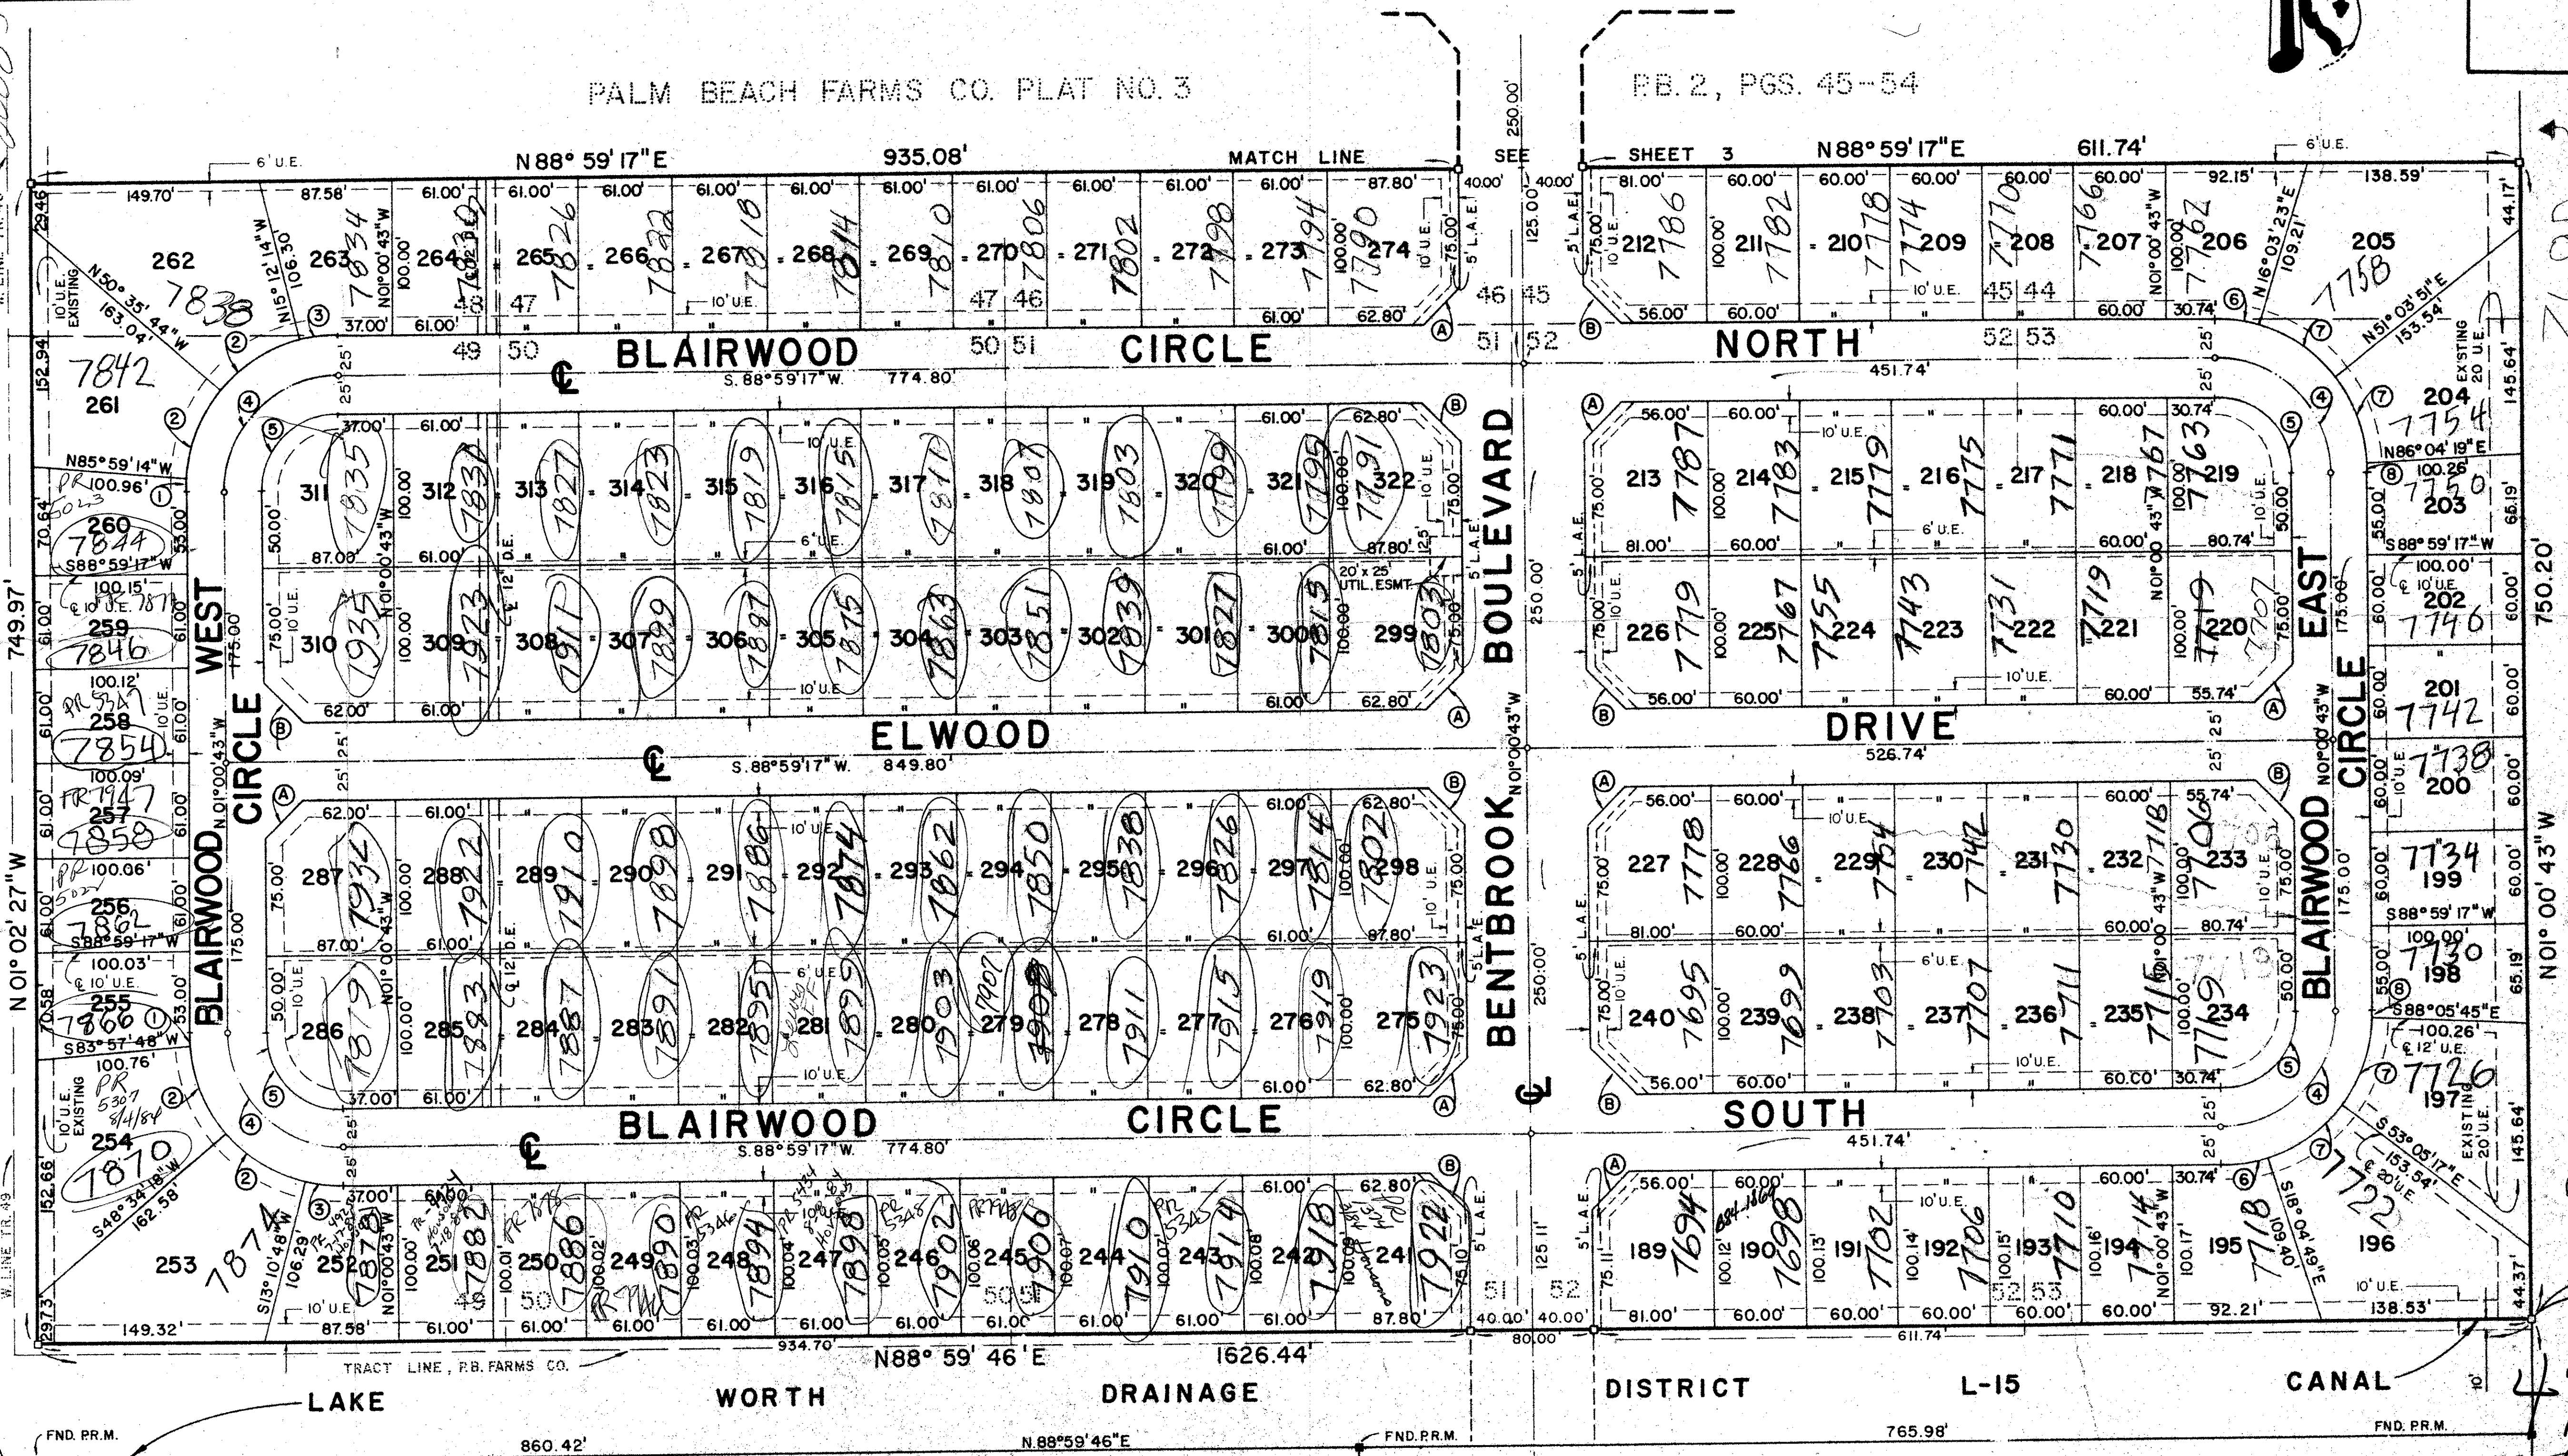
PALM BEACH FARMS CO. PLAT NO. 3

P.B. 2, PGS. 45-54

N88° 59' 17" E 935.08' MATCH LINE SEE SHEET 3 N88° 59' 17" E 611.74'

6' U.E.

262 7838

263 7834

264 7830

265 7826

266 7822

267 7818

268 7814

269 7810

270 7806

271 7802

272 7798

273 7794

274 7790

212 7786

211 7782

210 7778

209 7774

208 7770

207 7766

206 7762

205 7758

BLAIRWOOD CIRCLE NORTH

S. 88° 59' 17" W. 774.80'

451.74'

261 7842

260 7844

259 7846

258 7854

257 7858

256 7862

255 7866

254 7870

253 7874

311 7835

312 7831

313 7827

314 7823

315 7819

316 7815

317 7811

318 7807

319 7803

320 7799

321 7795

322 7791

310 7935

309 7923

308 7911

307 7899

306 7887

305 7875

304 7863

303 7851

302 7839

301 7827

300 7815

299 7803

213 7787

214 7783

215 7779

216 7775

217 7771

218 7767

219 7763

226 7779

225 7767

224 7755

223 7743

222 7731

221 7719

220 7707

204 7754

203 7750

202 7746

201 7742

200 7738

199 7734

198 7730

197 7726

196 7722

WEST BLAIRWOOD CIRCLE

ELWOOD DRIVE

S. 88° 59' 17" W. 849.80'

526.74'

BENTBROOK BOULEVARD

EAST BLAIRWOOD CIRCLE

287 7934

288 7922

289 7910

290 7898

291 7886

292 7874

293 7862

294 7850

295 7838

296 7826

297 7814

298 7802

286 7879

285 7883

284 7887

283 7891

282 7895

281 7899

280 7903

279 7907

278 7911

277 7915

276 7919

275 7923

227 7778

228 7766

229 7754

230 7742

231 7730

232 7718

233 7706

240 7695

239 7699

238 7703

237 7707

236 7711

235 7715

234 7719

BLAIRWOOD CIRCLE SOUTH

S. 88° 59' 17" W. 774.80'

451.74'

252 7878

251 7882

250 7886

249 7890

248 7894

247 7898

246 7902

245 7906

244 7910

243 7914

242 7918

241 7922

189 7694

190 7698

191 7702

192 7706

193 7710

194 7714

195 7718

N88° 59' 46' E 1626.44'

934.70'

TRACT LINE, P.B. FARMS CO.

LAKE WORTH DRAINAGE DISTRICT L-15 CANAL

FND. PR.M. 860.42' N.88° 59' 46" E FND. PR.M. 765.98' FND. PR.M.

N 01° 02' 27" W 749.97'

N01° 00' 43" W 750.20'

PR 5307 8/4/84

10' U.E. EXISTING

20' U.E. EXISTING

20' x 25' UTIL. ESMT.

5' L.A.E.

10' U.E.

6' U.E.